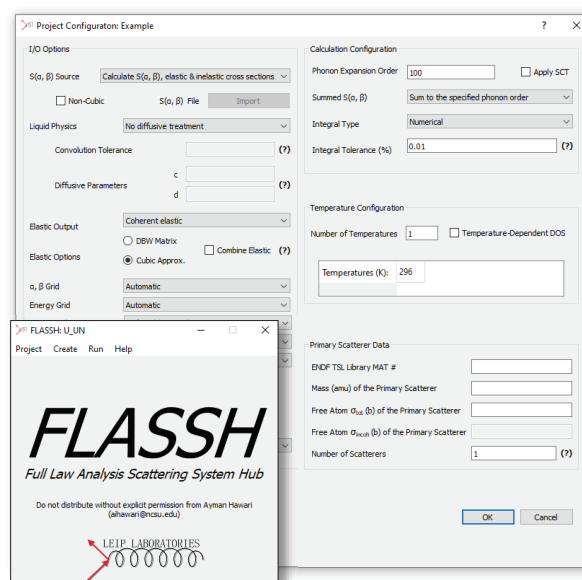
Project Configuraton: Example

?

I/O Options

S(α, β) Source

Calculate S(α, β), elastic & inelastic cross sections

Non-Cubic

S(α, β) File

Import

Liquid Physics

No diffusive treatment

Convolution Tolerance

(?)

c

Diffusive Parameters

(?)

d

Elastic Output

Coherent elastic

DBW Matrix

Elastic Options

Combine Elastic

(?)

Cubic Approx.

α, β Grid

Automatic

Energy Grid

Automatic

FLASSH: U_UN

Project Create Run Help

FLASSH

Full Law Analysis Scattering System Hub

Do not distribute without explicit permission from Ayman Hawari (aihawari@ncsu.edu)

LEIP LABORATORIES

Calculation Configuration

Phonon Expansion Order

100

Apply SCT

Summed S(α, β)

Sum to the specified phonon order

Integral Type

Numerical

Integral Tolerance (%)

0.01

(?)

Temperature Configuration

Number of Temperatures

1

Temperature-Dependent DOS

Temperatures (K):

296

Primary Scatterer Data

ENDF TSL Library MAT #

Mass (amu) of the Primary Scatterer

Free Atom $\sigma_{tot}$ (b) of the Primary Scatterer

Free Atom $\sigma_{incoh}$ (b) of the Primary Scatterer

Number of Scatterers

1

(?)

OK

Cancel